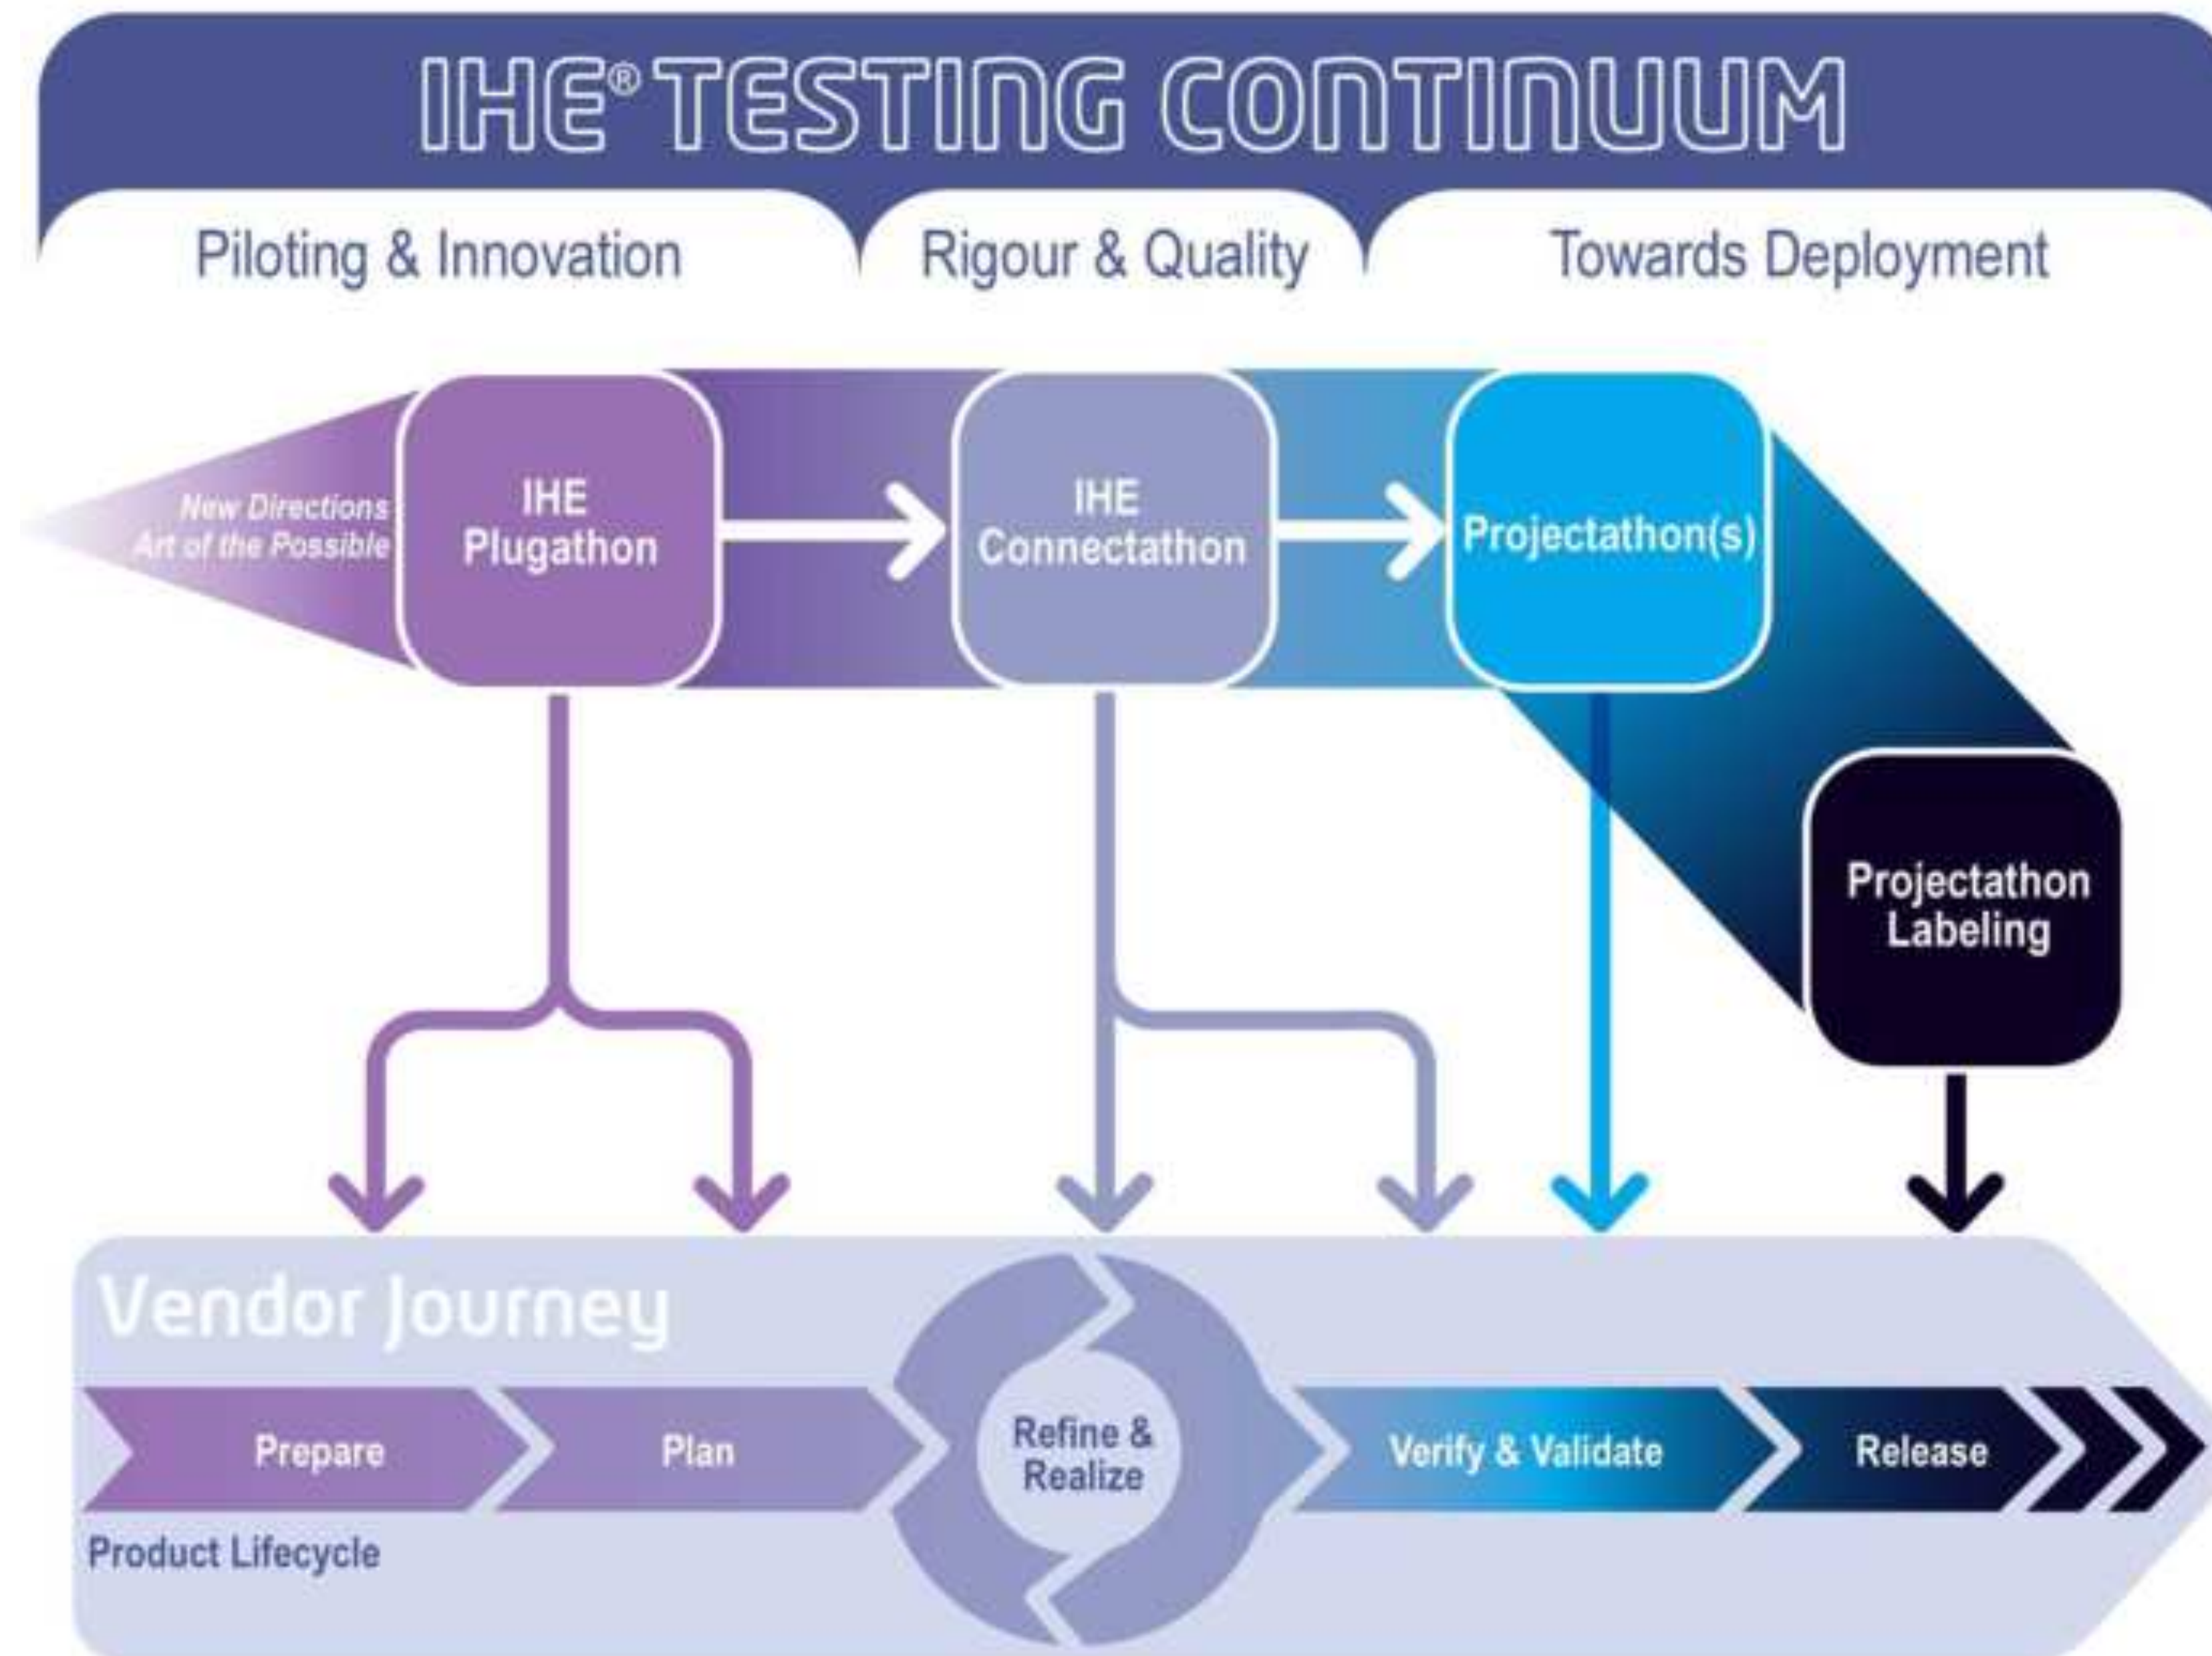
IHE® TESTING CONTINUUM

Piloting & Innovation

Rigour & Quality

Towards Deployment

New Directions
Art of the Possible

IHE
Plugathon

IHE
Connectathon

Projectathon(s)

Projectathon
Labeling

Vendor Journey

Prepare

Plan

Refine &
Realize

Verify & Validate

Release

Product Lifecycle